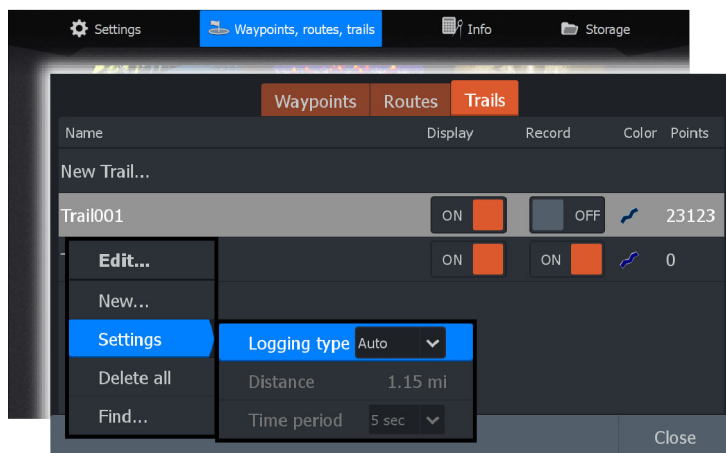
Settings
Waypoints, routes, trails
Info
Storage

Waypoints
Routes
Trails

| Name | Display | Record | Color | Points |
|---|---|---|---|---|
| New Trail... | | | | |
| Trail001 | ON | OFF | | 23123 |
| T | ON | ON | | 0 |

Edit...
New...
Settings
Delete all
Find...

Logging type Auto
Distance 1.15 mi
Time period 5 sec

Close